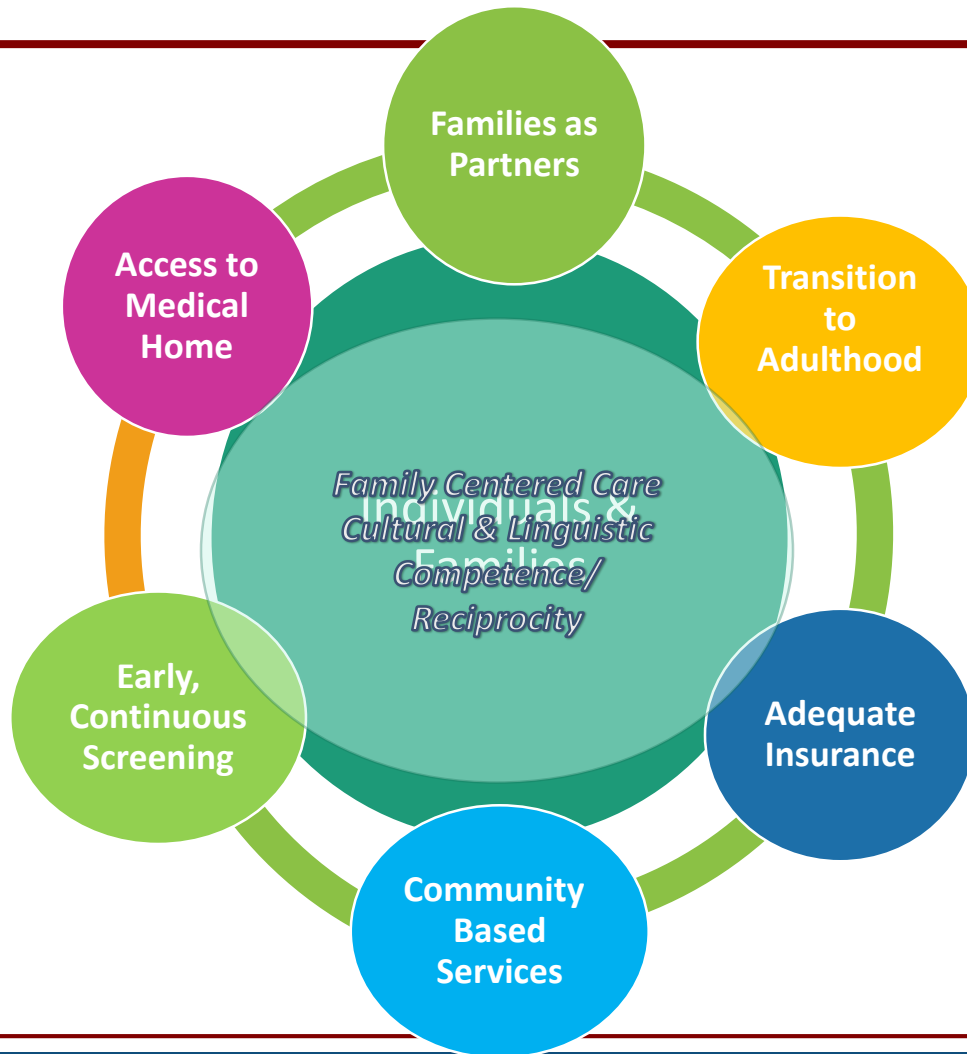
Families as Partners

Transition to Adulthood

Adequate Insurance

Community Based Services

Early, Continuous Screening

Access to Medical Home

Individuals & Families

Family Centered Care
Cultural & Linguistic Competence/ Reciprocity